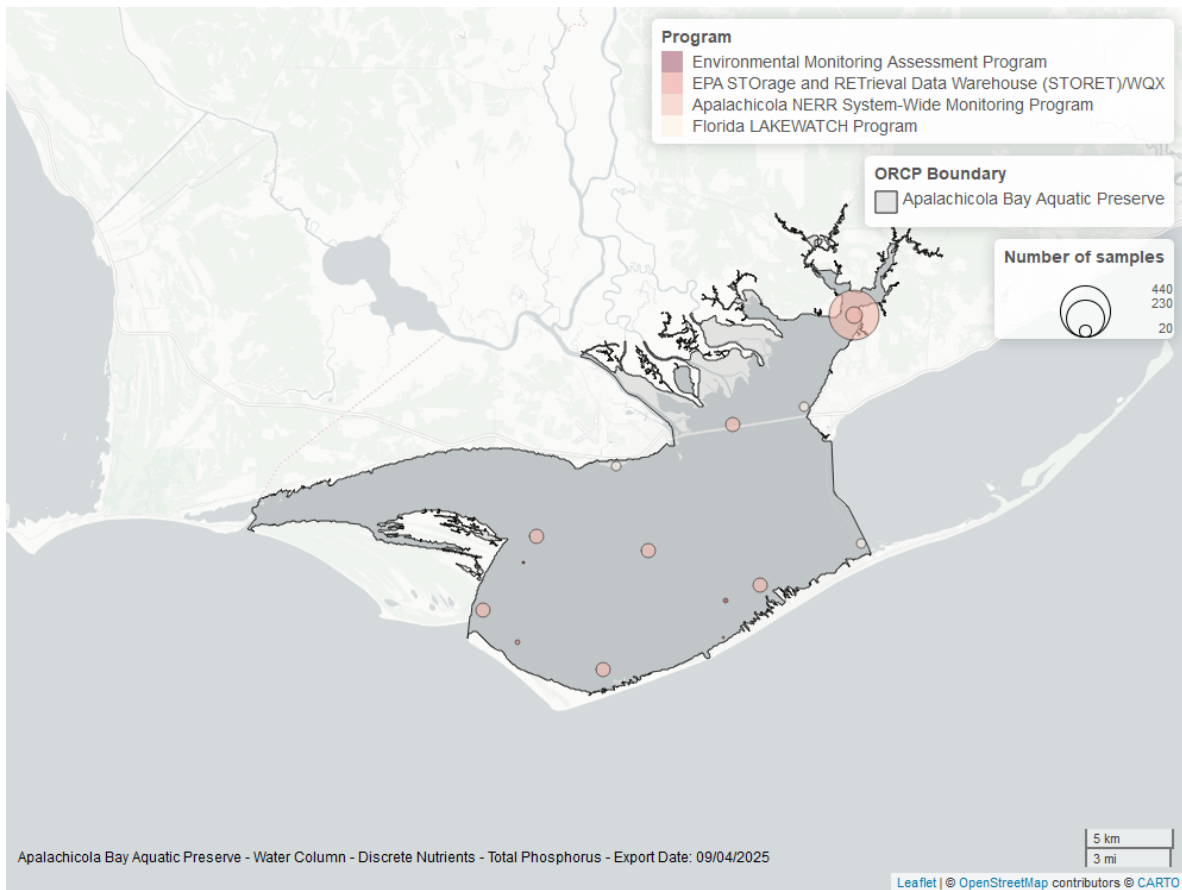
Program
Environmental Monitoring Assessment Program
EPA STOrage and RETrieval Data Warehouse (STORET)/WQX
Apalachicola NERR System-Wide Monitoring Program
Florida LAKEWATCH Program

ORCP Boundary
Apalachicola Bay Aquatic Preserve

Number of samples
440
230
20

Apalachicola Bay Aquatic Preserve - Water Column - Discrete Nutrients - Total Phosphorus - Export Date: 09/04/2025

5 km
3 mi

Leaflet | © OpenStreetMap contributors © CARTO